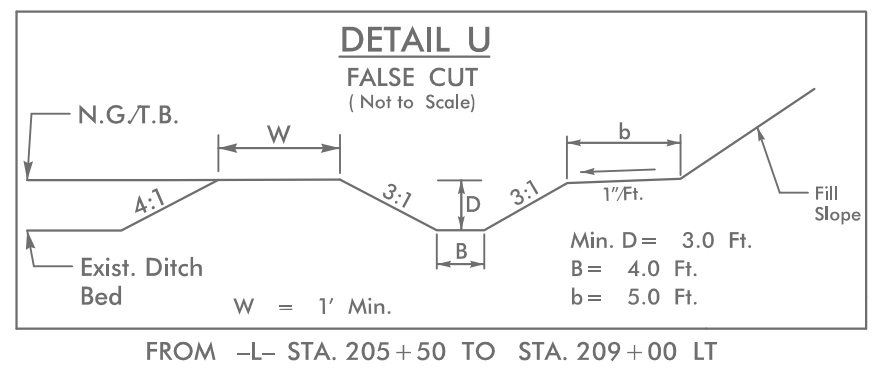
DETAIL U
FALSE CUT
( Not to Scale)

N.G./T.B.

W

4:1

3:1

D

3:1

b

1"/Ft.

Fill Slope

B

Exist. Ditch Bed

W = 1' Min.

Min. D = 3.0 Ft.
B = 4.0 Ft.
b = 5.0 Ft.

FROM –L– STA. 205 + 50 TO STA. 209 + 00 LT